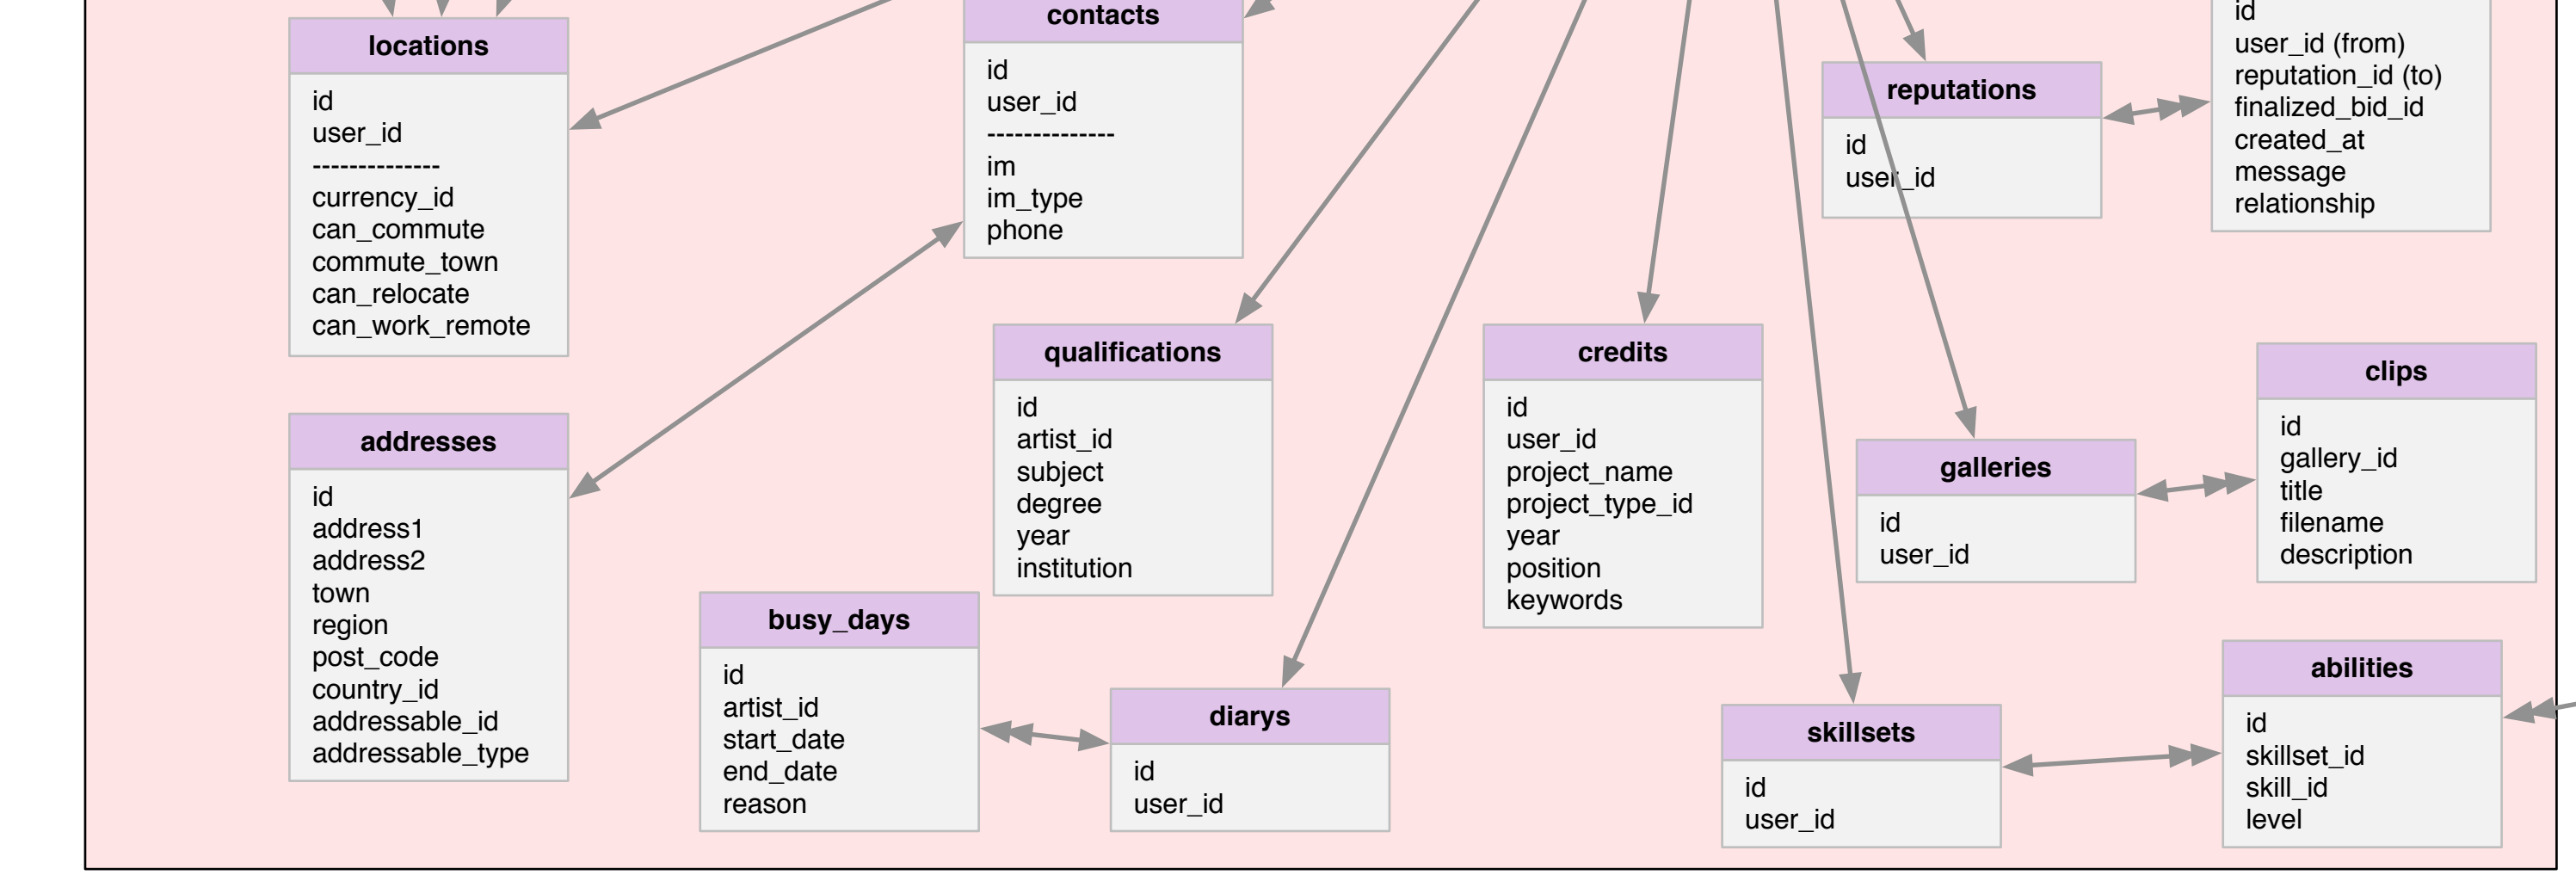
locations

id
user_id
--------------
currency_id
can_commute
commute_town
can_relocate
can_work_remote

contacts

id
user_id
--------------
im
im_type
phone

id
user_id (from)
reputation_id (to)
finalized_bid_id
created_at
message
relationship

reputations

id
user_id

addresses

id
address1
address2
town
region
post_code
country_id
addressable_id
addressable_type

qualifications

id
artist_id
subject
degree
year
institution

credits

id
user_id
project_name
project_type_id
year
position
keywords

clips

id
gallery_id
title
filename
description

galleries

id
user_id

busy_days

id
artist_id
start_date
end_date
reason

diarys

id
user_id

skillsets

id
user_id

abilities

id
skillset_id
skill_id
level